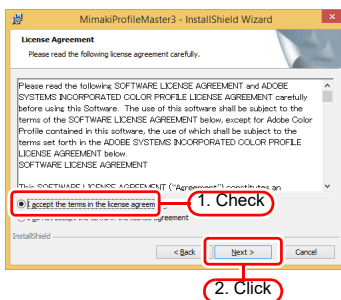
MimakiProfileMaster3 - InstallShield Wizard

License Agreement

Please read the following license agreement carefully.

Please read the following SOFTWARE LICENSE AGREEMENT and ADOBE SYSTEMS INCORPORATED COLOR PROFILE LICENSE AGREEMENT carefully before using this Software. The use of this software shall be subject to the terms of the SOFTWARE LICENSE AGREEMENT below, except for Adobe Color Profile contained in this software, the use of which shall be subject to the terms set forth in the ADOBE SYSTEMS INCORPORATED COLOR PROFILE LICENSE AGREEMENT below.
SOFTWARE LICENSE AGREEMENT

This SOFTWARE LICENSE AGREEMENT ("Agreement") constitutes an

I accept the terms in the license agreem

1. Check

I do not accept the terms in the license agreement

InstallShield

< Back

Next >

Cancel

2. Click